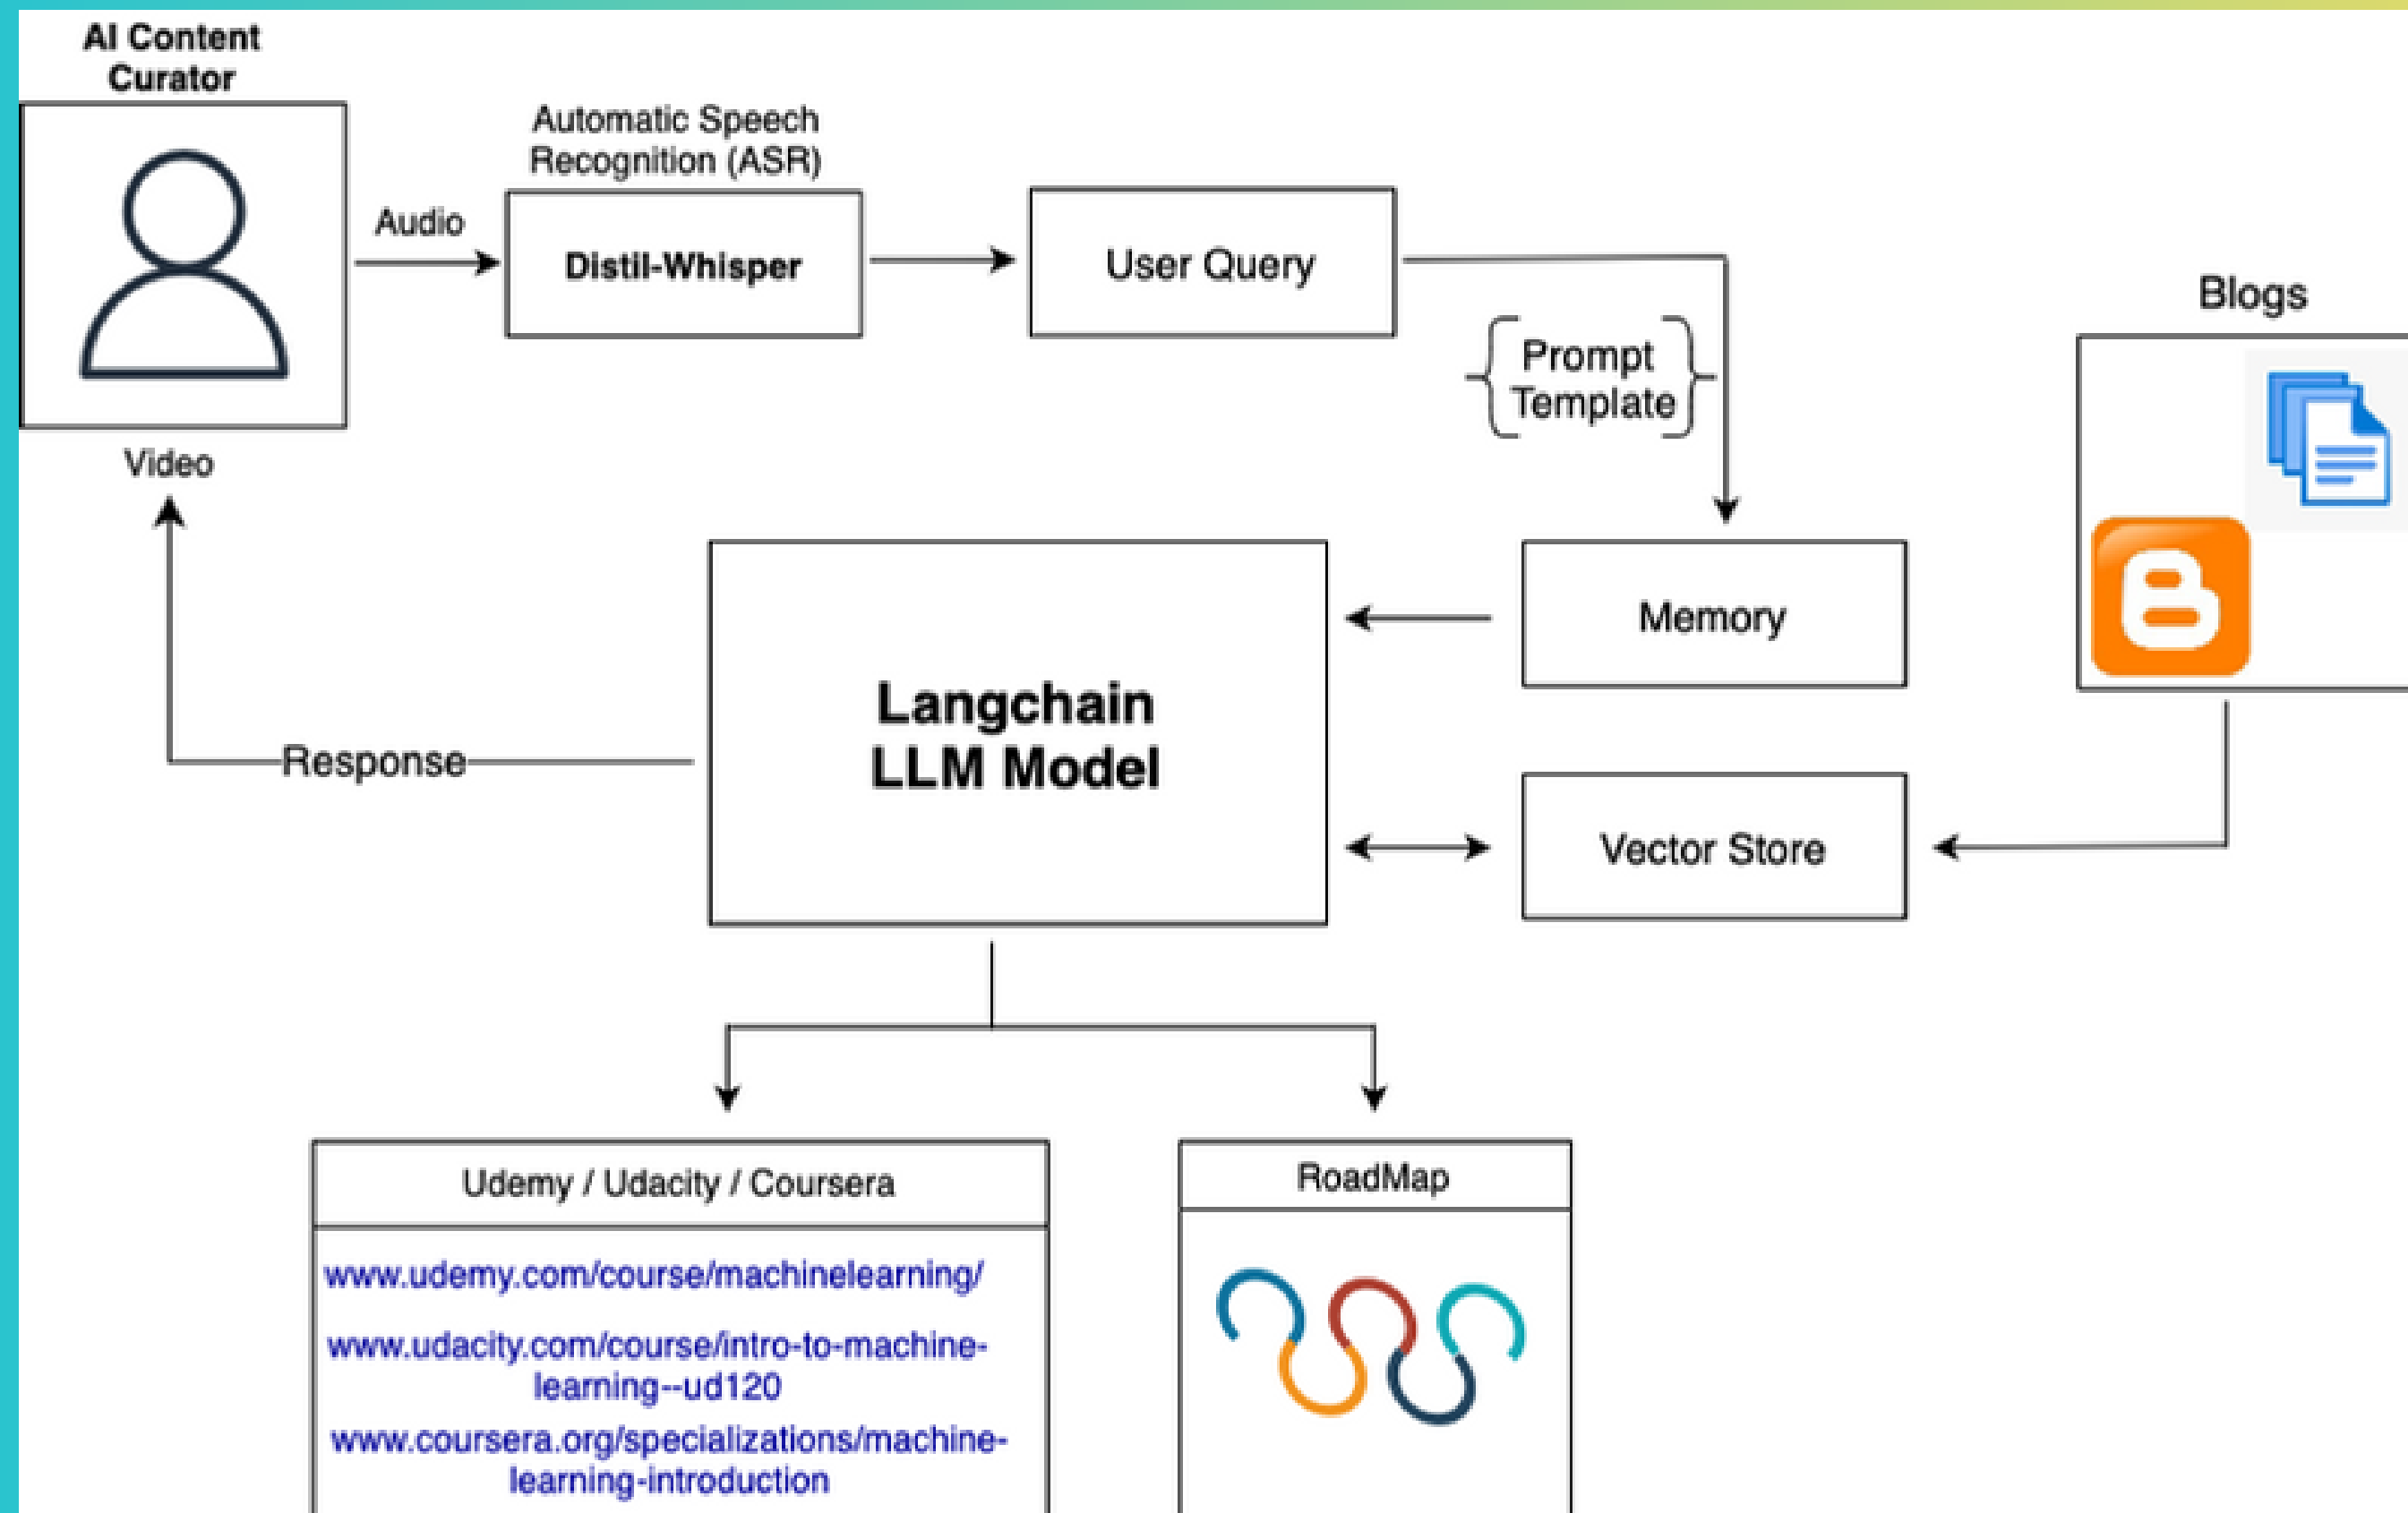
AI Content Curator

Video

Audio

Automatic Speech Recognition (ASR)

Distil-Whisper

User Query

Prompt Template

Blogs

Memory

Langchain LLM Model

Response

Vector Store

Udemy / Udacity / Coursera

www.udemy.com/course/machinelearning/

www.udacity.com/course/intro-to-machine-learning--ud120

www.coursera.org/specializations/machine-learning-introduction

RoadMap